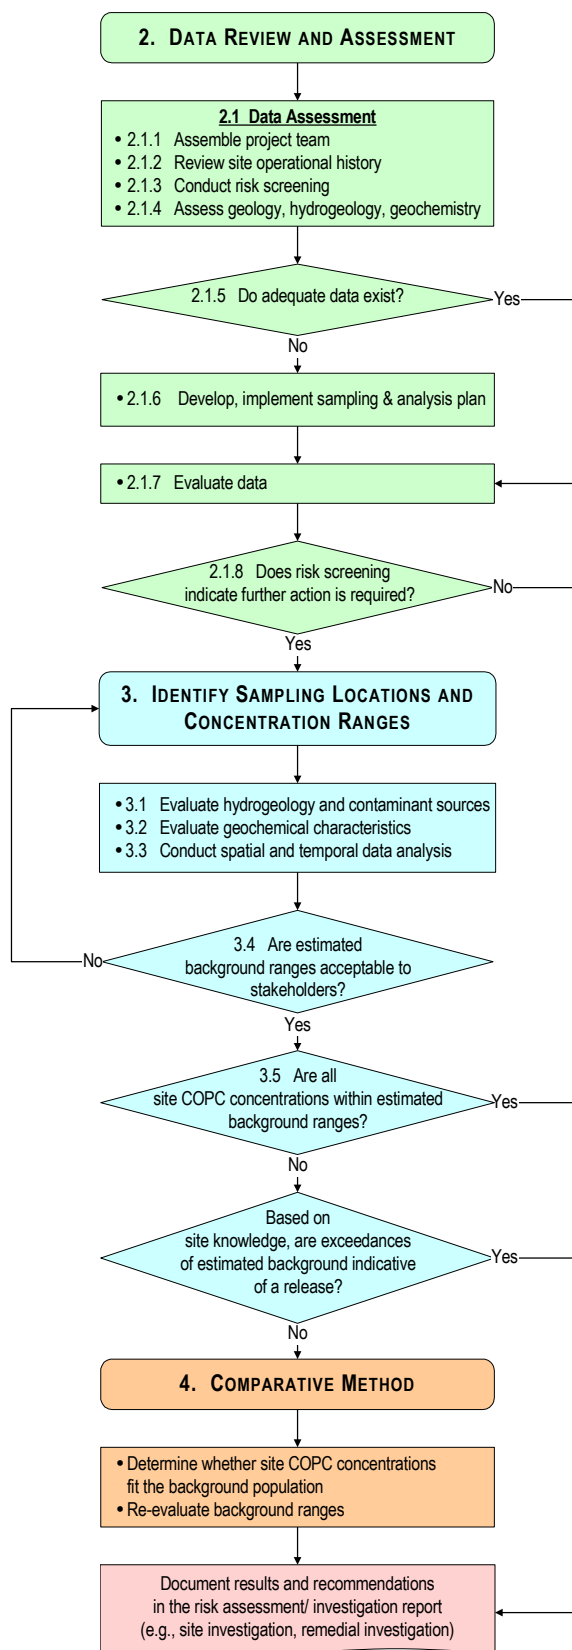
2. DATA REVIEW AND ASSESSMENT

2.1 Data Assessment
• 2.1.1 Assemble project team
• 2.1.2 Review site operational history
• 2.1.3 Conduct risk screening
• 2.1.4 Assess geology, hydrogeology, geochemistry

2.1.5 Do adequate data exist?

Yes

No

• 2.1.6 Develop, implement sampling & analysis plan

• 2.1.7 Evaluate data

2.1.8 Does risk screening indicate further action is required?

No

Yes

3. IDENTIFY SAMPLING LOCATIONS AND CONCENTRATION RANGES

• 3.1 Evaluate hydrogeology and contaminant sources
• 3.2 Evaluate geochemical characteristics
• 3.3 Conduct spatial and temporal data analysis

No

3.4 Are estimated background ranges acceptable to stakeholders?

Yes

3.5 Are all site COPC concentrations within estimated background ranges?

Yes

No

Based on site knowledge, are exceedances of estimated background indicative of a release?

Yes

No

4. COMPARATIVE METHOD

• Determine whether site COPC concentrations fit the background population
• Re-evaluate background ranges

Document results and recommendations in the risk assessment/ investigation report (e.g., site investigation, remedial investigation)